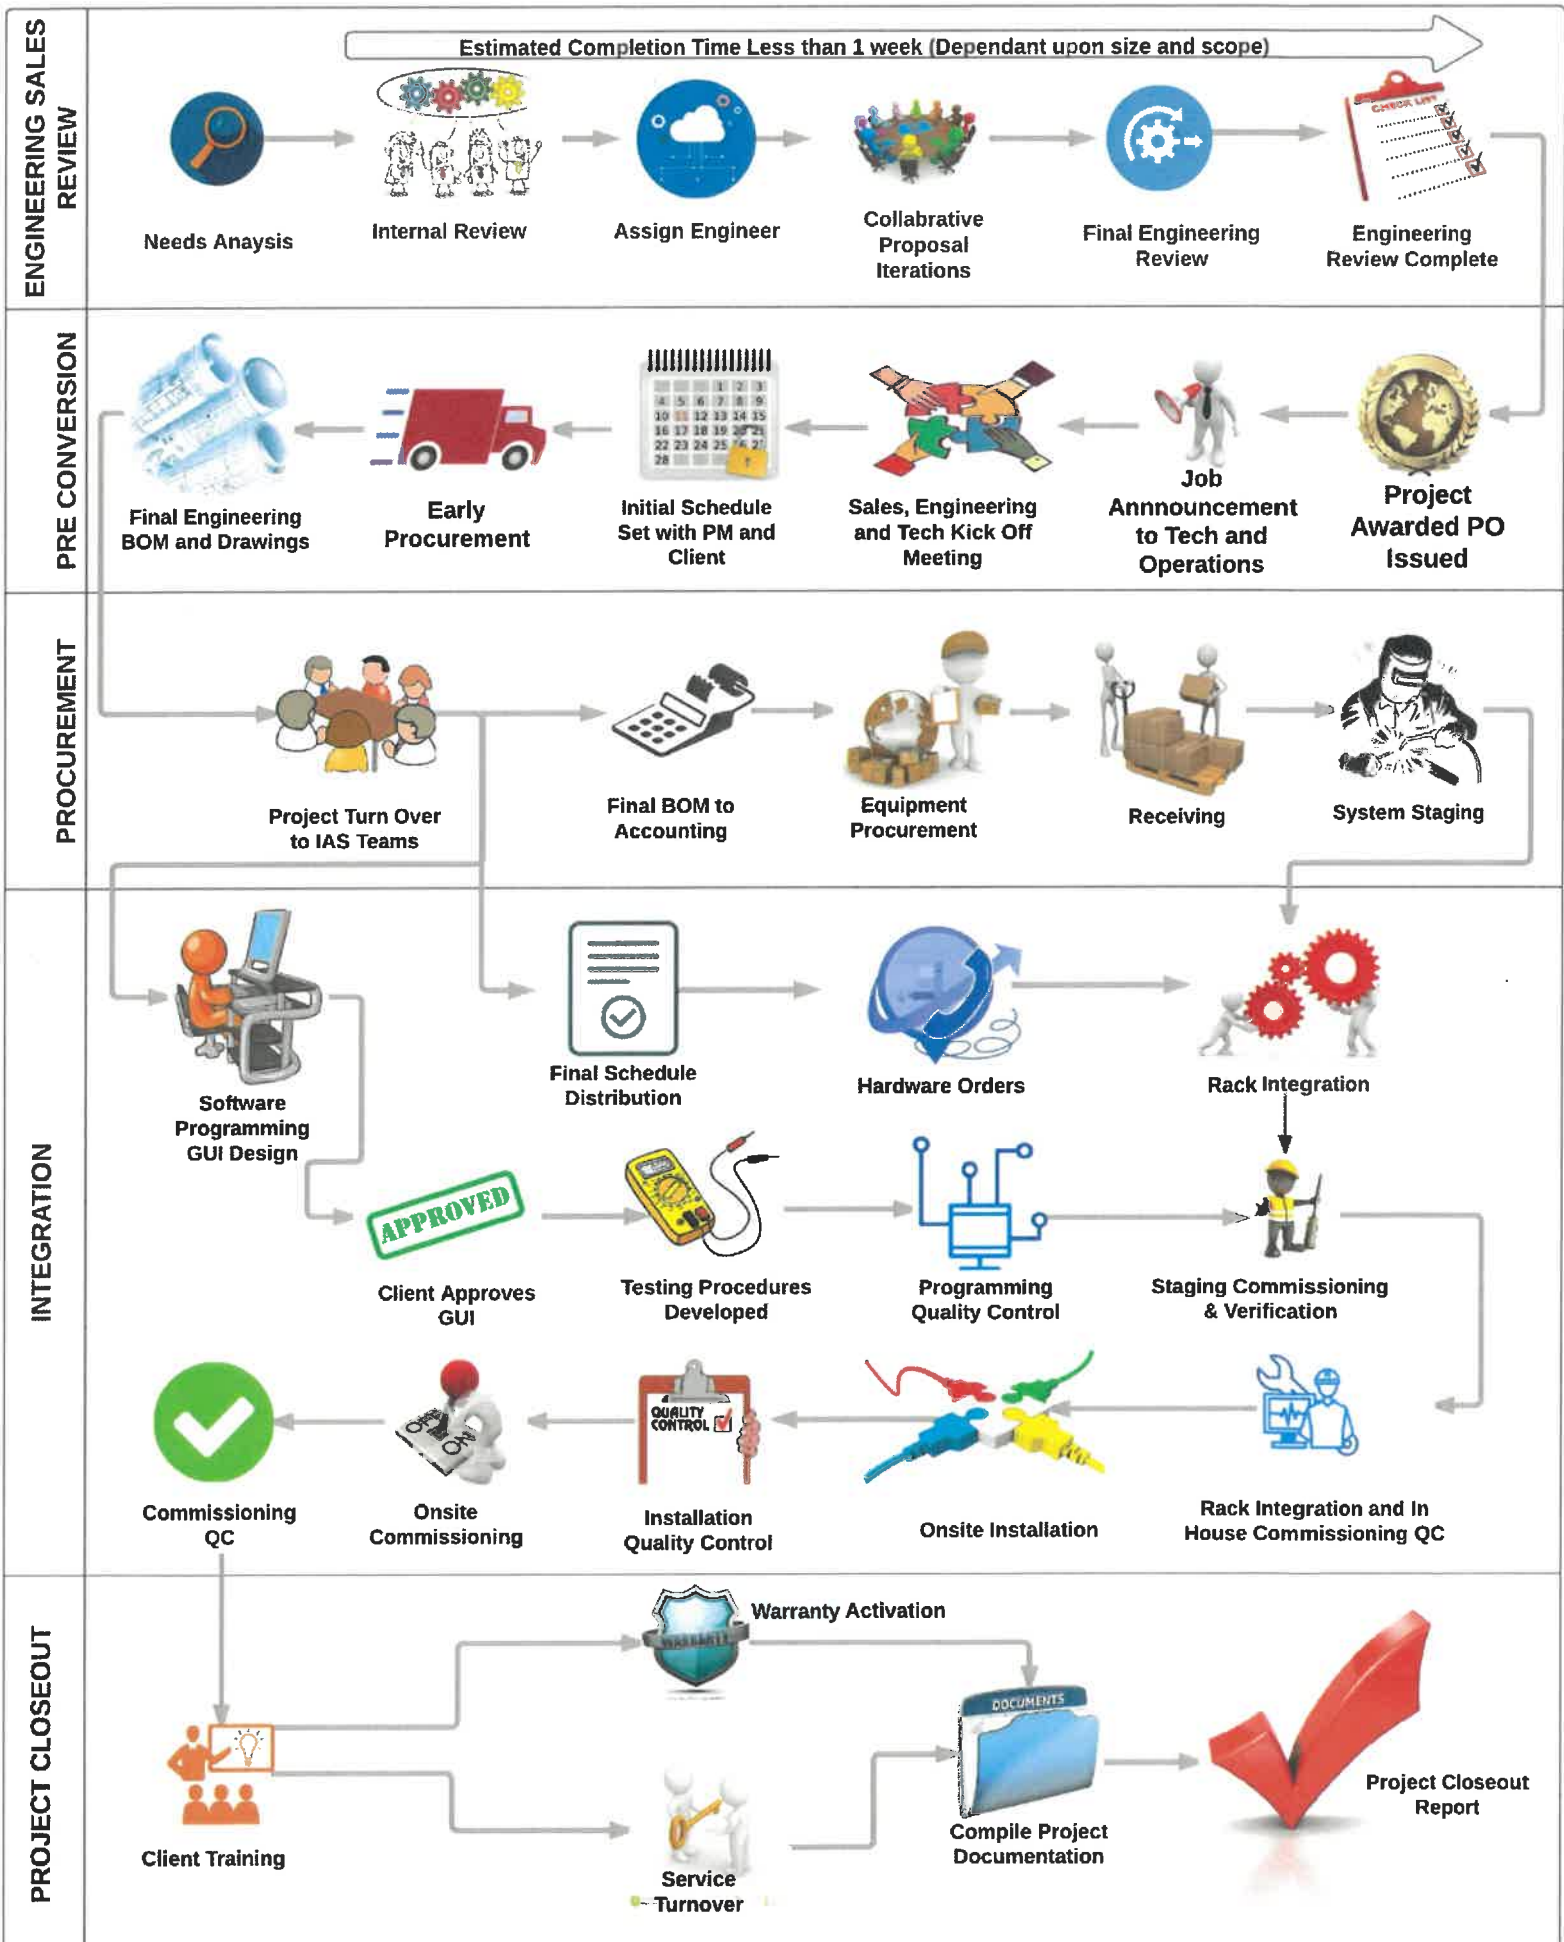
ENGINEERING SALES REVIEW

Estimated Completion Time Less than 1 week (Dependant upon size and scope)

Needs Anaysis

Internal Review

Assign Engineer

Collabrative Proposal Iterations

Final Engineering Review

CHECK LIST

Engineering Review Complete

PRE CONVERSION

Project Awarded PO Issued

Job Annnouncement to Tech and Operations

Sales, Engineering and Tech Kick Off Meeting

Initial Schedule Set with PM and Client

Early Procurement

Final Engineering BOM and Drawings

PROCUREMENT

Project Turn Over to IAS Teams

Final BOM to Accounting

Equipment Procurement

Receiving

System Staging

INTEGRATION

Software Programming GUI Design

Final Schedule Distribution

Hardware Orders

Rack Integration

APPROVED

Client Approves GUI

Testing Procedures Developed

Programming Quality Control

Staging Commissioning & Verification

Rack Integration and In House Commissioning QC

Onsite Installation

QUALITY CONTROL

Installation Quality Control

OFF ON

Onsite Commissioning

Commissioning QC

PROJECT CLOSEOUT

WARRANTY

Warranty Activation

Client Training

Service Turnover

DOCUMENTS

Compile Project Documentation

Project Closeout Report